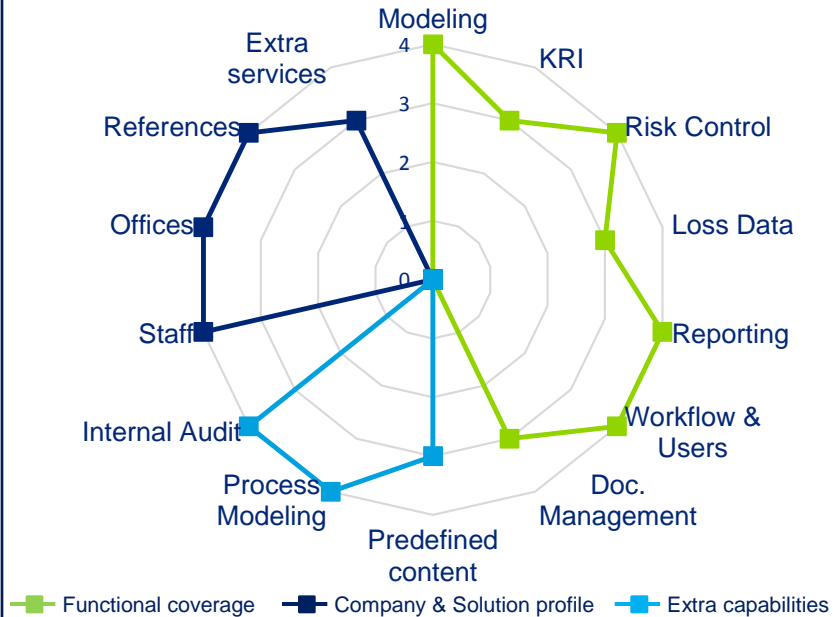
Modeling
4
3
2
1
0
KRI
Risk Control
Loss Data
Reporting
Workflow & Users
Doc. Management
Predefined content
Process Modeling
Internal Audit
Staff
Offices
References
Extra services

Functional coverage
Company & Solution profile
Extra capabilities